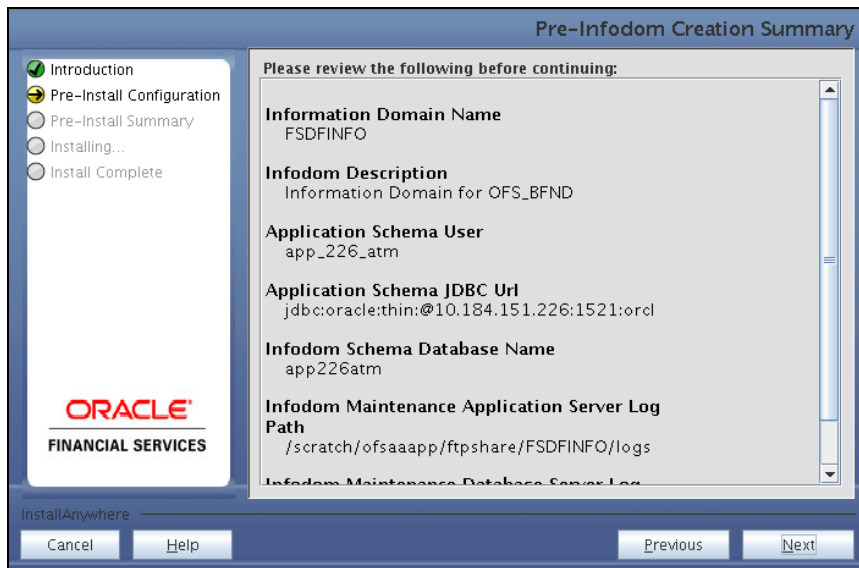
Pre-Infodom Creation Summary

Introduction
Pre-Install Configuration
Pre-Install Summary
Installing...
Install Complete

ORACLE
FINANCIAL SERVICES

Please review the following before continuing:

Information Domain Name
FSDFINFO

Infodom Description
Information Domain for OFS_BFND

Application Schema User
app_226_atm

Application Schema JDBC Url
jdbc:oracle:thin:@10.184.151.226:1521:orcl

Infodom Schema Database Name
app226atm

Infodom Maintenance Application Server Log Path
/scratch/ofsaaapp/ftpshare/FSDFINFO/logs

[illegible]

InstallAnywhere

Cancel
Help
Previous
Next